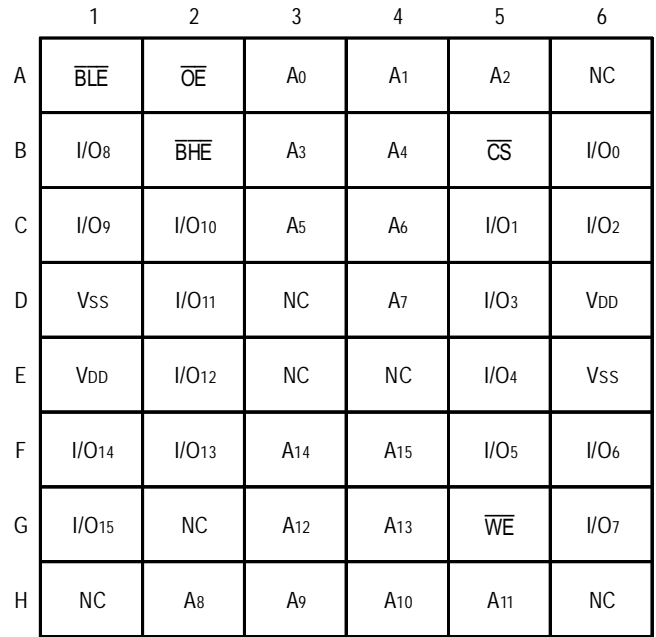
|   | 1 | 2 | 3 | 4 | 5 | 6 |
|---|---|---|---|---|---|---|
| A | $\overline{BLE}$ | $\overline{OE}$ | $A_0$ | $A_1$ | $A_2$ | NC |
| B | $I/O_8$ | $\overline{BHE}$ | $A_3$ | $A_4$ | $\overline{CS}$ | $I/O_0$ |
| C | $I/O_9$ | $I/O_{10}$ | $A_5$ | $A_6$ | $I/O_1$ | $I/O_2$ |
| D | $V_{SS}$ | $I/O_{11}$ | NC | $A_7$ | $I/O_3$ | $V_{DD}$ |
| E | $V_{DD}$ | $I/O_{12}$ | NC | NC | $I/O_4$ | $V_{SS}$ |
| F | $I/O_{14}$ | $I/O_{13}$ | $A_{14}$ | $A_{15}$ | $I/O_5$ | $I/O_6$ |
| G | $I/O_{15}$ | NC | $A_{12}$ | $A_{13}$ | $\overline{WE}$ | $I/O_7$ |
| H | NC | $A_8$ | $A_9$ | $A_{10}$ | $A_{11}$ | NC |